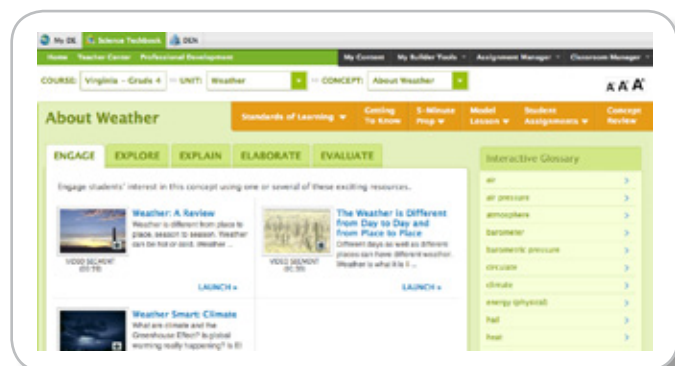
My DE | Science Techbook | DEN

Home | Teacher Center | Professional Development

My Content | My Builder Tools | Assignment Manager | Classroom Manager

COURSE: Virginia – Grade 4 >> UNIT: Weather >> CONCEPT: About Weather

A A A

About Weather

Standards of Learning | Getting To Know | 5-Minute Prep | Model Lesson | Student Assignments | Concept Review

ENGAGE | EXPLORE | EXPLAIN | ELABORATE | EVALUATE

Engage students' interest in this concept using one or several of these exciting resources.

Weather: A Review
Weather is different from place to place, season to season. Weather can be hot or cold. Weather ...
VIDEO SEGMENT (01:59)
LAUNCH »

The Weather is Different from Day to Day and from Place to Place
Different days as well as different places can have different weather. Weather is what it is ...
VIDEO SEGMENT (01:30)
LAUNCH »

Weather Smart: Climate
What are climate and the Greenhouse Effect? Is global warming really happening? It's El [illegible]

Interactive Glossary
air
air pressure
atmosphere
barometer
barometric pressure
circulate
climate
energy (physical)
hail
heat